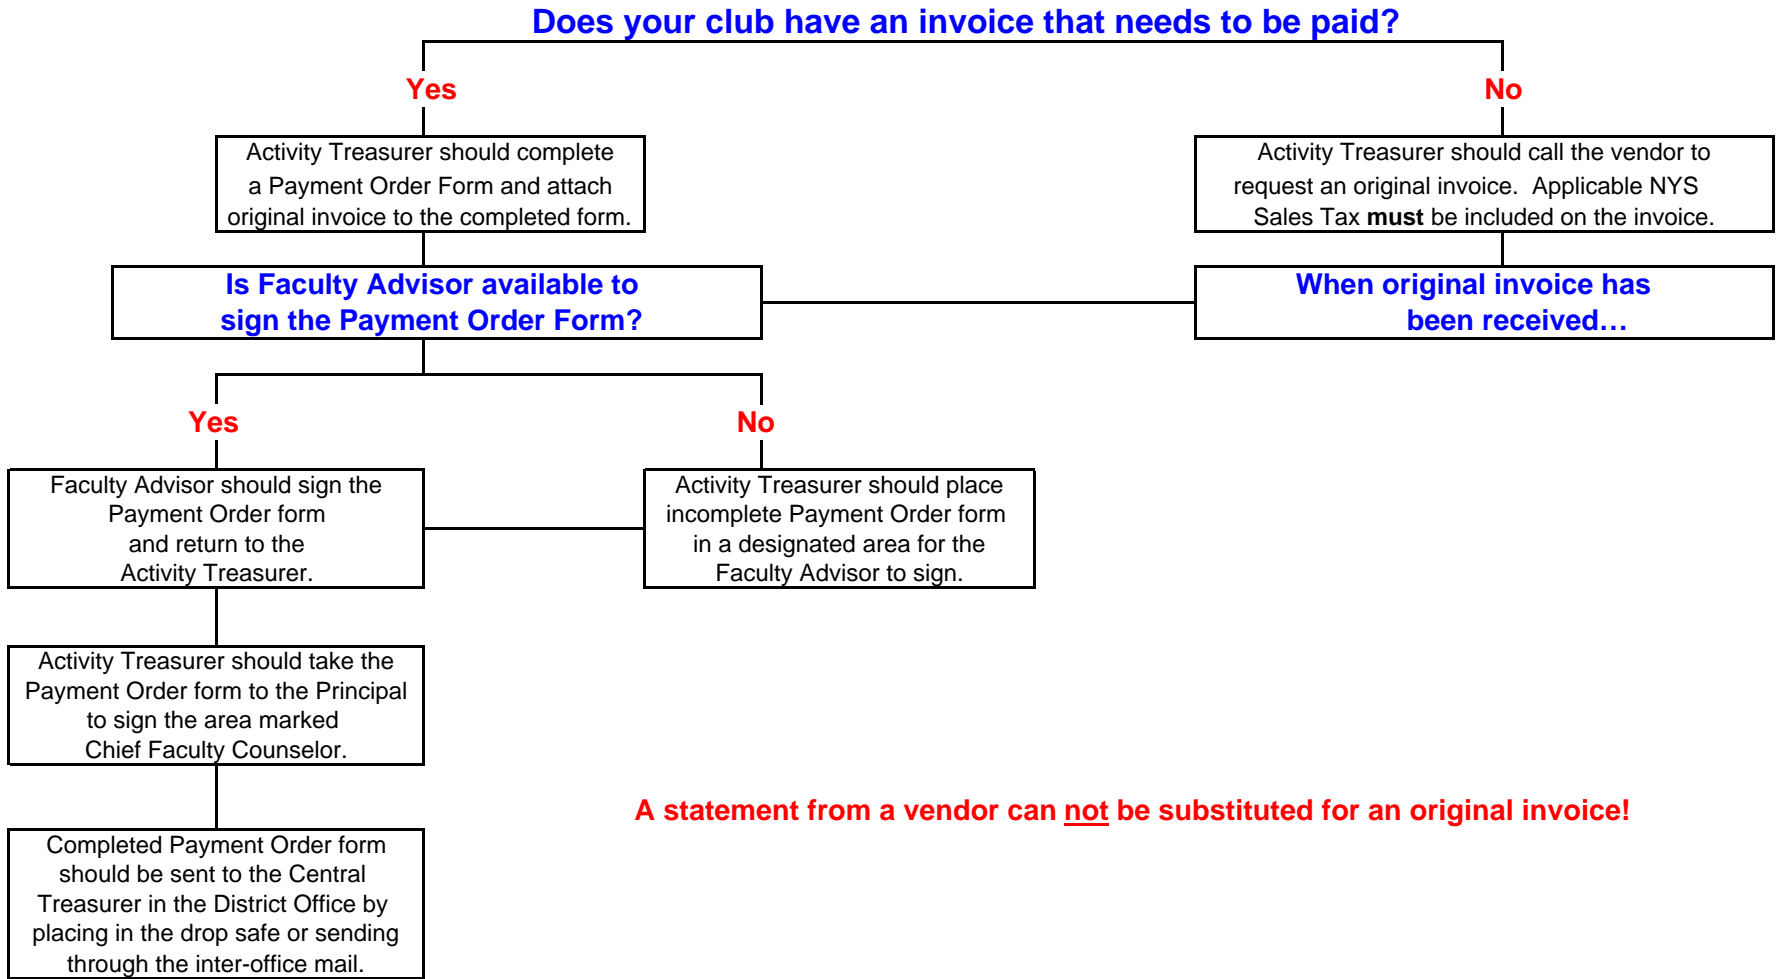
Does your club have an invoice that needs to be paid?

Yes

No

Activity Treasurer should complete a Payment Order Form and attach original invoice to the completed form.

Activity Treasurer should call the vendor to request an original invoice. Applicable NYS Sales Tax **must** be included on the invoice.

Is Faculty Advisor available to sign the Payment Order Form?

When original invoice has been received…

Yes

No

Faculty Advisor should sign the Payment Order form and return to the Activity Treasurer.

Activity Treasurer should place incomplete Payment Order form in a designated area for the Faculty Advisor to sign.

Activity Treasurer should take the Payment Order form to the Principal to sign the area marked Chief Faculty Counselor.

A statement from a vendor can not be substituted for an original invoice!

Completed Payment Order form should be sent to the Central Treasurer in the District Office by placing in the drop safe or sending through the inter-office mail.